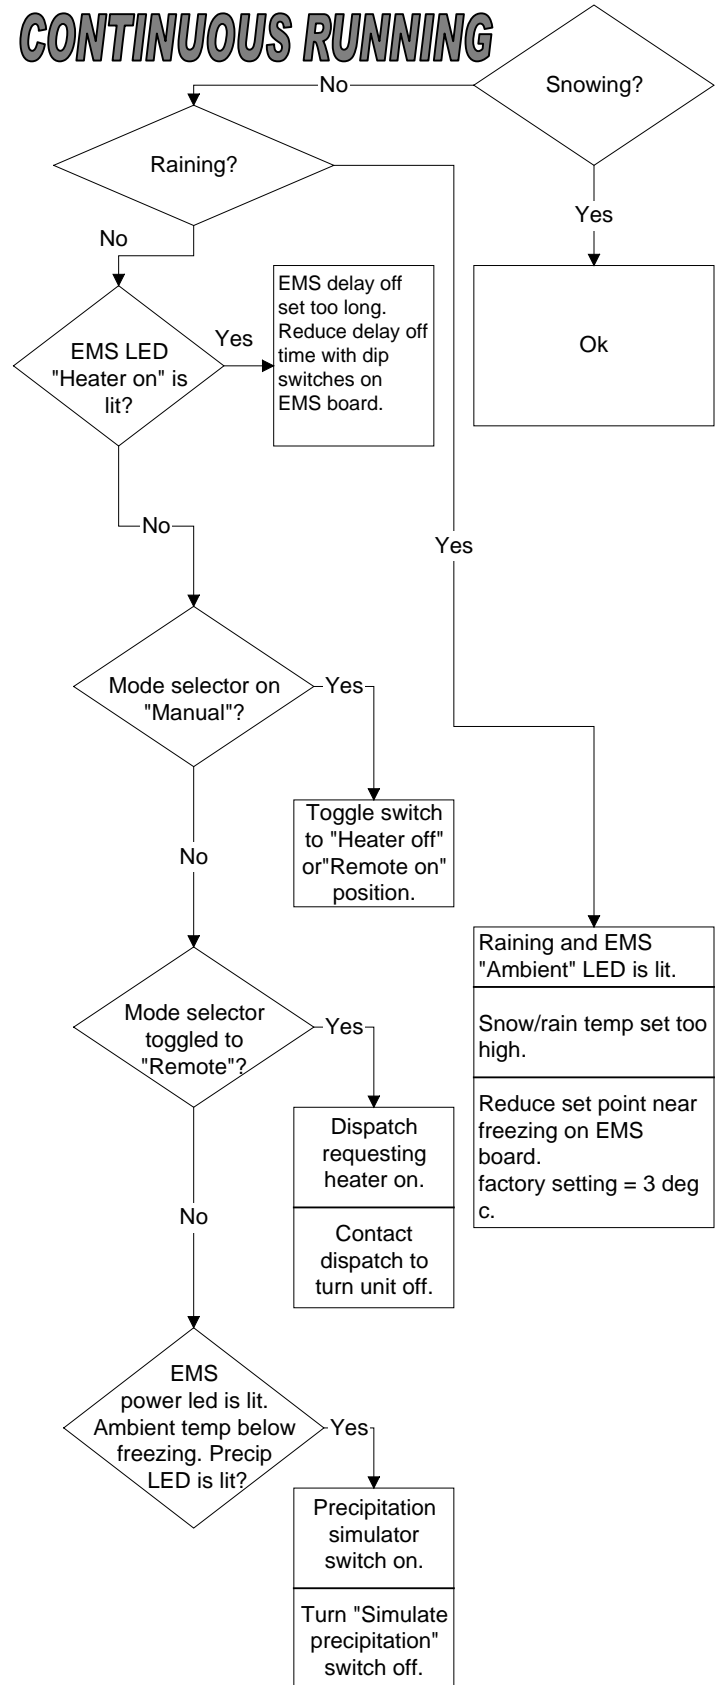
CONTINUOUS RUNNING

Snowing?

No

Yes

Ok

Raining?

No

Yes

EMS LED "Heater on" is lit?

Yes

EMS delay off set too long. Reduce delay off time with dip switches on EMS board.

No

Mode selector on "Manual"?

Yes

Toggle switch to "Heater off" or"Remote on" position.

No

Raining and EMS "Ambient" LED is lit.

Snow/rain temp set too high.

Reduce set point near freezing on EMS board.
factory setting = 3 deg c.

Mode selector toggled to "Remote"?

Yes

Dispatch requesting heater on.

Contact dispatch to turn unit off.

No

EMS power led is lit. Ambient temp below freezing. Precip LED is lit?

Yes

Precipitation simulator switch on.

Turn "Simulate precipitation" switch off.